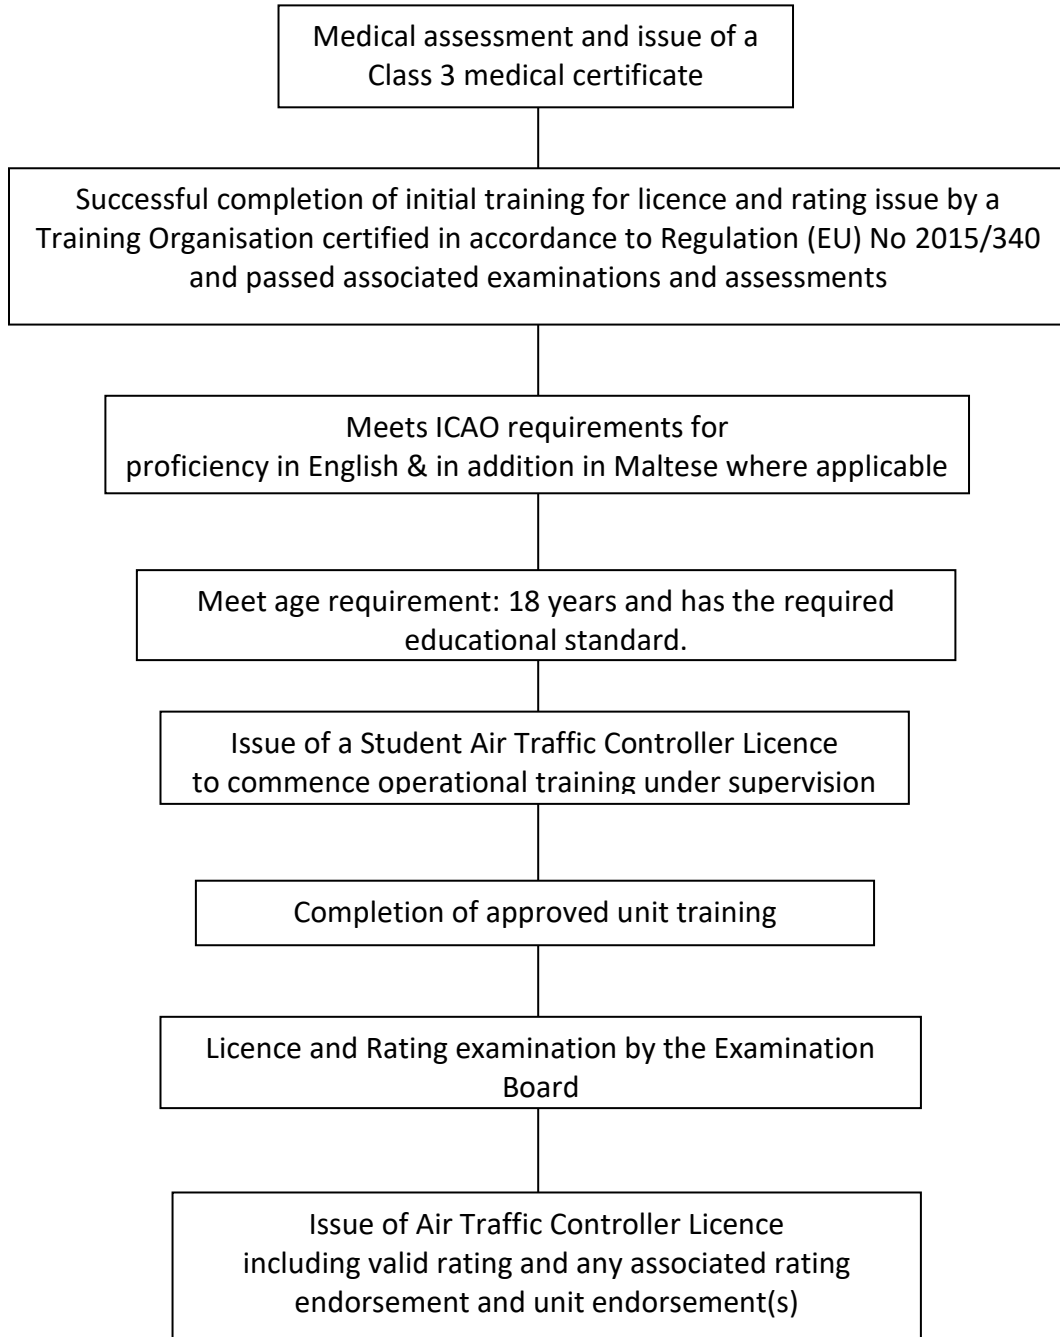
Medical assessment and issue of a Class 3 medical certificate

Successful completion of initial training for licence and rating issue by a Training Organisation certified in accordance to Regulation (EU) No 2015/340 and passed associated examinations and assessments

Meets ICAO requirements for proficiency in English & in addition in Maltese where applicable

Meet age requirement: 18 years and has the required educational standard.

Issue of a Student Air Traffic Controller Licence to commence operational training under supervision

Completion of approved unit training

Licence and Rating examination by the Examination Board

Issue of Air Traffic Controller Licence including valid rating and any associated rating endorsement and unit endorsement(s)